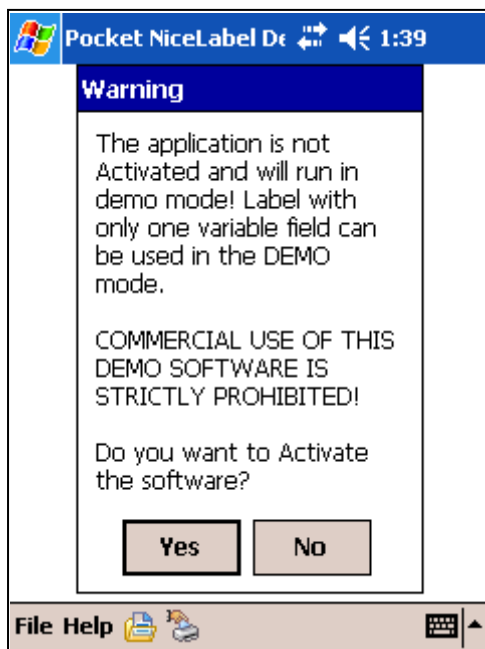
Pocket NiceLabel De 1:39

Warning

The application is not Activated and will run in demo mode! Label with only one variable field can be used in the DEMO mode.

COMMERCIAL USE OF THIS DEMO SOFTWARE IS STRICTLY PROHIBITED!

Do you want to Activate the software?

Yes No

File Help